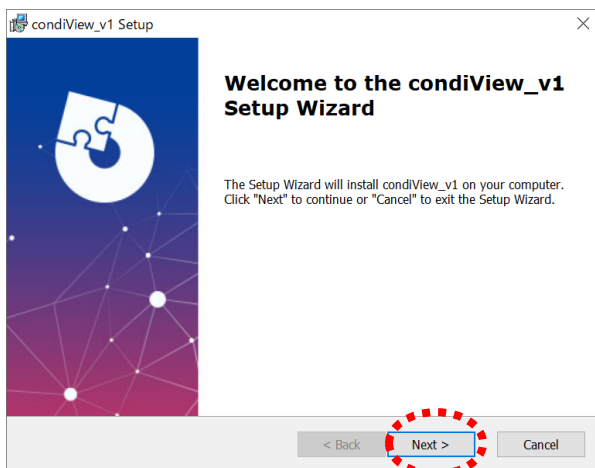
condiView_v1 Setup

Welcome to the condiView_v1 Setup Wizard

The Setup Wizard will install condiView_v1 on your computer. Click "Next" to continue or "Cancel" to exit the Setup Wizard.

< Back
Next >
Cancel